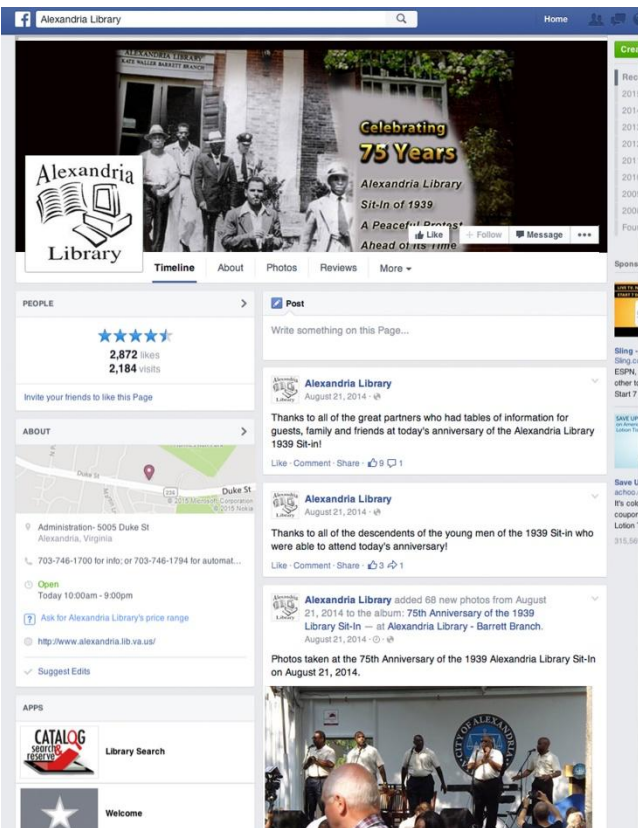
Alexandria Library

Home

Crea

ALEXANDRIA LIBRARY
KATE WALLER BARRETT BRANCH

Celebrating 75 Years

Alexandria Library Sit-In of 1939

A Peaceful Protest Ahead of Its Time

Rec
201
201
201
201
201
201
200
200
Fou

Alexandria Library

Like
+ Follow
Message
•••

Timeline
About
Photos
Reviews
More ▾

PEOPLE

2,872 likes
2,184 visits

Invite your friends to like this Page

ABOUT

Duke St
Duke St
©2015 Microsoft Corporation ©2015 Nokia

Administration- 5005 Duke St
Alexandria, Virginia

703-746-1700 for info; or 703-746-1794 for automat...

Open
Today 10:00am - 9:00pm

Ask for Alexandria Library's price range

http://www.alexandria.lib.va.us/

Suggest Edits

APPS

CATALOG search & reserve
Library Search

Welcome

Post

Write something on this Page...

Alexandria Library
August 21, 2014

Thanks to all of the great partners who had tables of information for guests, family and friends at today's anniversary of the Alexandria Library 1939 Sit-in!

Like · Comment · Share · 9 1

Alexandria Library
August 21, 2014

Thanks to all of the descendents of the young men of the 1939 Sit-in who were able to attend today's anniversary!

Like · Comment · Share · 3 1

Alexandria Library added 68 new photos from August 21, 2014 to the album: 75th Anniversary of the 1939 Library Sit-In — at Alexandria Library - Barrett Branch.
August 21, 2014

Photos taken at the 75th Anniversary of the 1939 Alexandria Library Sit-In on August 21, 2014.

CITY OF ALEXANDRIA

Spons

Sling -
Sling.co
ESPN,
other t
Start 7

Save U
achoo.
It's col
coupor
Lotion
315,56